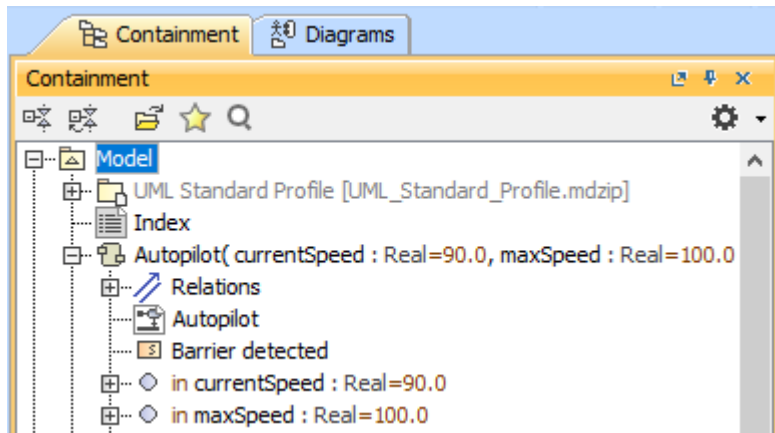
Containment
Diagrams

Containment

Model
UML Standard Profile [UML_Standard_Profile.mdzip]
Index
Autopilot( currentSpeed : Real=90.0, maxSpeed : Real=100.0
Relations
Autopilot
Barrier detected
in currentSpeed : Real=90.0
in maxSpeed : Real=100.0